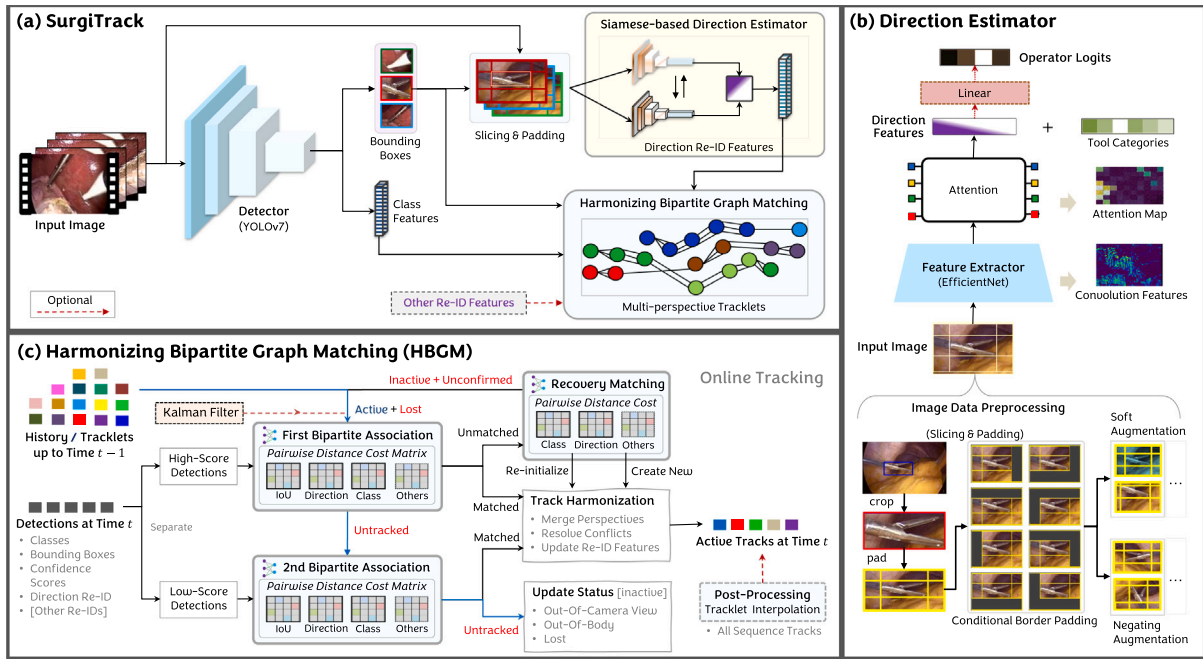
(a) SurgiTrack

Input Image

Detector (YOLOv7)

Bounding Boxes

Class Features

Slicing & Padding

Siamese-based Direction Estimator

Direction Re-ID Features

Harmonizing Bipartite Graph Matching

Multi-perspective Tracklets

Other Re-ID Features

Optional

(b) Direction Estimator

Operator Logits

Linear

Direction Features

+

Tool Categories

Attention

Attention Map

Feature Extractor (EfficientNet)

Convolution Features

Input Image

Image Data Preprocessing

(Slicing & Padding)

crop

pad

Conditional Border Padding

Soft Augmentation

...

...

Negating Augmentation

(c) Harmonizing Bipartite Graph Matching (HBGM)

History / Tracklets up to Time $t-1$

Inactive + Unconfirmed

Online Tracking

Kalman Filter

Active + Lost

Recovery Matching

Pairwise Distance Cost

Class | Direction | Others

First Bipartite Association

Pairwise Distance Cost Matrix

IoU | Direction | Class | Others

Unmatched

Re-initialize

Create New

High-Score Detections

Detections at Time $t$

- Classes
- Bounding Boxes
- Confidence Scores
- Direction Re-ID
- [Other Re-IDs]

Separate

Untracked

Matched

Track Harmonization

- Merge Perspectives
- Resolve Conflicts
- Update Re-ID Features

Active Tracks at Time $t$

Matched

2nd Bipartite Association

Pairwise Distance Cost Matrix

IoU | Direction | Class | Others

Low-Score Detections

Untracked

Update Status [inactive]

- Out-Of-Camera View
- Out-Of-Body
- Lost

Post-Processing

Tracklet Interpolation

- All Sequence Tracks